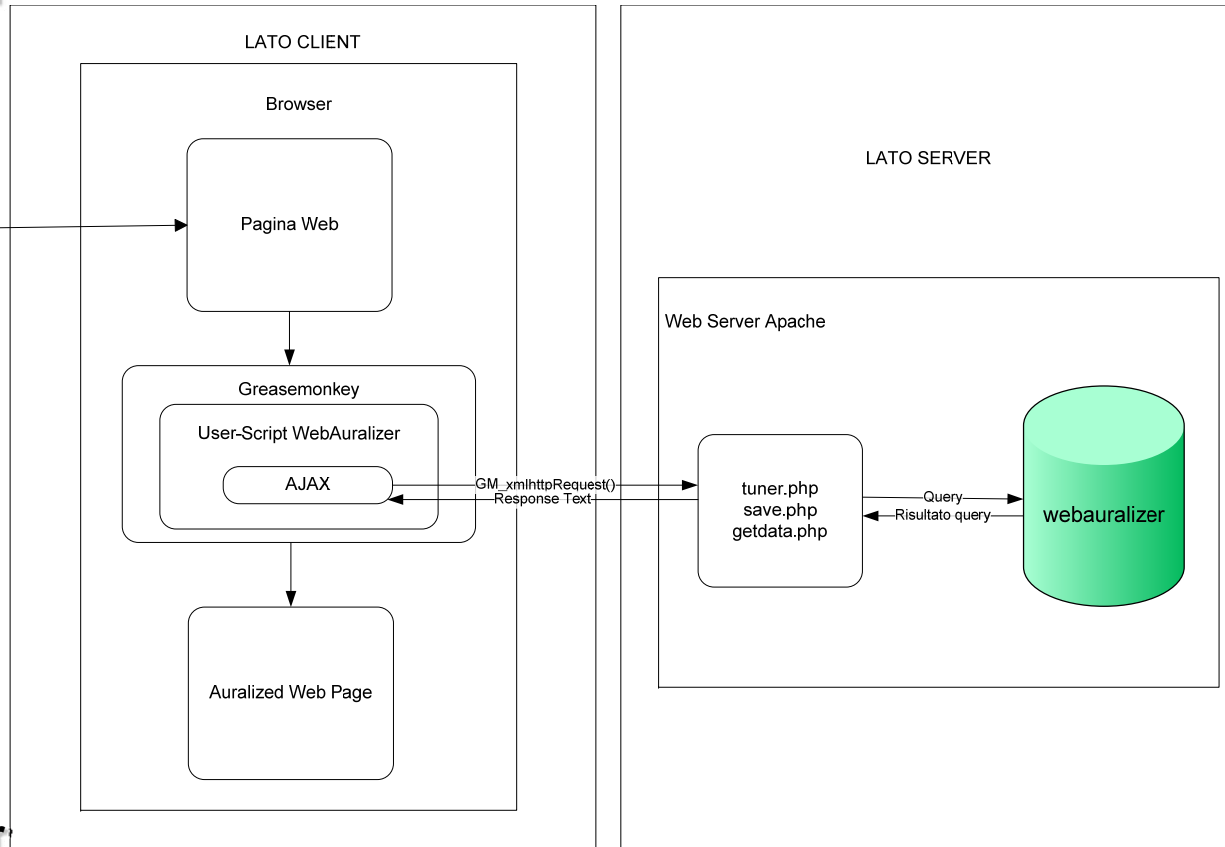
LATO CLIENT

Browser

Pagina Web

Greasemonkey

User-Script WebAuralizer

AJAX

Auralized Web Page

LATO SERVER

Web Server Apache

GM_xmlhttpRequest()

Response Text

tuner.php
save.php
getdata.php

Query

Risultato query

webauralizer